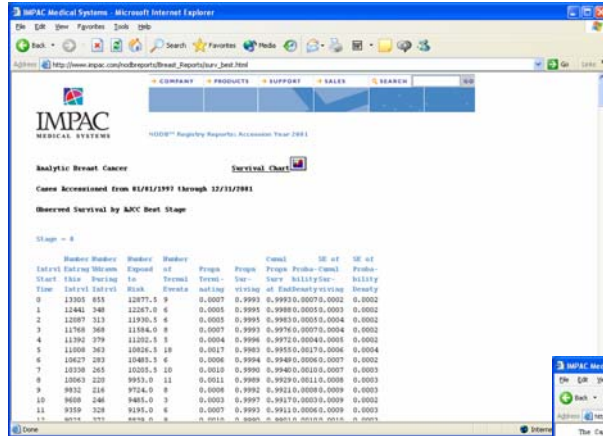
IMPAC Medical Systems - Microsoft Internet Explorer

File Edit View Favorites Tools Help

Back Search Favorites Media

Address http://www.impac.com/nodbreports/Breast_Reports/surv_best.html Go Links

COMPANY PRODUCTS SUPPORT SALES SEARCH GO

IMPAC MEDICAL SYSTEMS

NODB™ Registry Reports: Accession Year 2001

Analytic Breast Cancer Survival Chart

Cases Accessioned from 01/01/1997 through 12/31/2001

Observed Survival by AJCC Best Stage

Stage = 0

| Intvl Start Time | Number Entrg this Intvl | Number Wdrawn During Intvl | Number Exposd to Risk | Number of Termnl Events | Propn Termi-nating | Propn Sur-viving | Cumul Propn Surv at End | Proba-bility Density | SE of Cumul Sur-viving | SE of Proba-bility Density |
|---|---|---|---|---|---|---|---|---|---|---|
| 0 | 13305 | 855 | 12877.5 | 9 | 0.0007 | 0.9993 | 0.9993 | 0.0007 | 0.0002 | 0.0002 |
| 1 | 12441 | 348 | 12267.0 | 6 | 0.0005 | 0.9995 | 0.9988 | 0.0005 | 0.0003 | 0.0002 |
| 2 | 12087 | 313 | 11930.5 | 6 | 0.0005 | 0.9995 | 0.9983 | 0.0005 | 0.0004 | 0.0002 |
| 3 | 11768 | 368 | 11584.0 | 8 | 0.0007 | 0.9993 | 0.9976 | 0.0007 | 0.0004 | 0.0002 |
| 4 | 11392 | 379 | 11202.5 | 5 | 0.0004 | 0.9996 | 0.9972 | 0.0004 | 0.0005 | 0.0002 |
| 5 | 11008 | 363 | 10826.5 | 18 | 0.0017 | 0.9983 | 0.9955 | 0.0017 | 0.0006 | 0.0004 |
| 6 | 10627 | 283 | 10485.5 | 6 | 0.0006 | 0.9994 | 0.9949 | 0.0006 | 0.0007 | 0.0002 |
| 7 | 10338 | 265 | 10205.5 | 10 | 0.0010 | 0.9990 | 0.9940 | 0.0010 | 0.0007 | 0.0003 |
| 8 | 10063 | 220 | 9953.0 | 11 | 0.0011 | 0.9989 | 0.9929 | 0.0011 | 0.0008 | 0.0003 |
| 9 | 9832 | 216 | 9724.0 | 8 | 0.0008 | 0.9992 | 0.9921 | 0.0008 | 0.0009 | 0.0003 |
| 10 | 9608 | 246 | 9485.0 | 3 | 0.0003 | 0.9997 | 0.9917 | 0.0003 | 0.0009 | 0.0002 |
| 11 | 9359 | 328 | 9195.0 | 6 | 0.0007 | 0.9993 | 0.9911 | 0.0006 | 0.0009 | 0.0002 |
| 12 | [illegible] | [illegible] | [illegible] | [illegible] | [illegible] | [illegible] | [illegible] | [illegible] | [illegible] | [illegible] |

Done Internet

IMPAC Med
File Edit V
Back
Address
The Ca